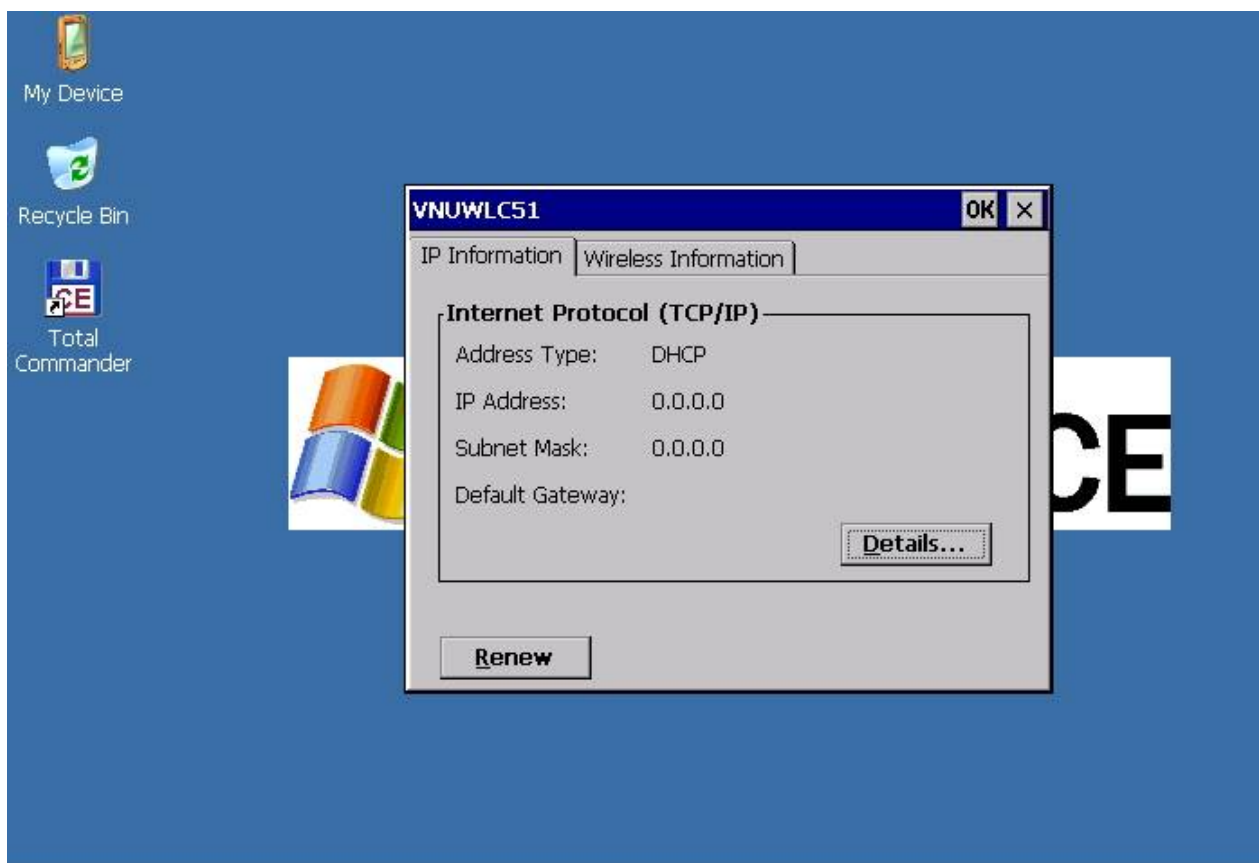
My Device

Recycle Bin

CE

Total Commander

VNUWLC51 OK ×

IP Information | Wireless Information

Internet Protocol (TCP/IP)

Address Type: DHCP

IP Address: 0.0.0.0

Subnet Mask: 0.0.0.0

Default Gateway:

Details...

Renew

CE